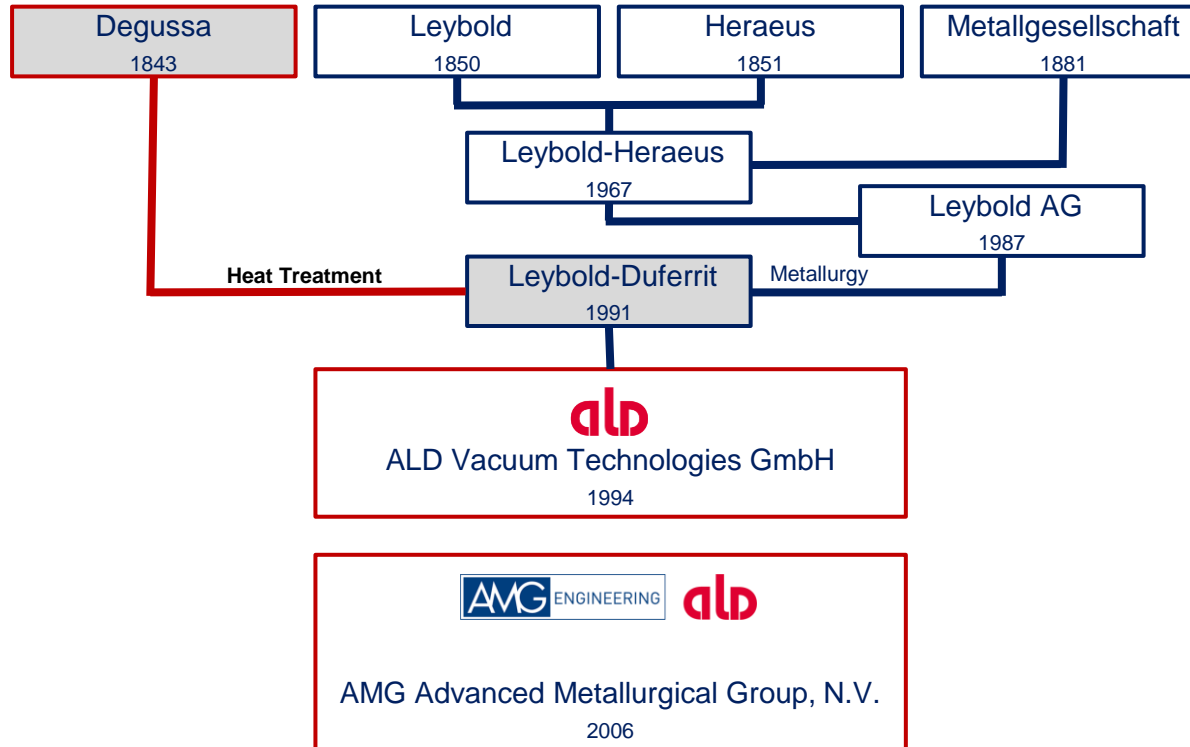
Degussa
1843

Leybold
1850

Heraeus
1851

Metallgesellschaft
1881

Leybold-Heraeus
1967

Leybold AG
1987

Heat Treatment

Leybold-Duferrit
1991

Metallurgy

ald
ALD Vacuum Technologies GmbH
1994

AMG ENGINEERING
ald

AMG Advanced Metallurgical Group, N.V.
2006